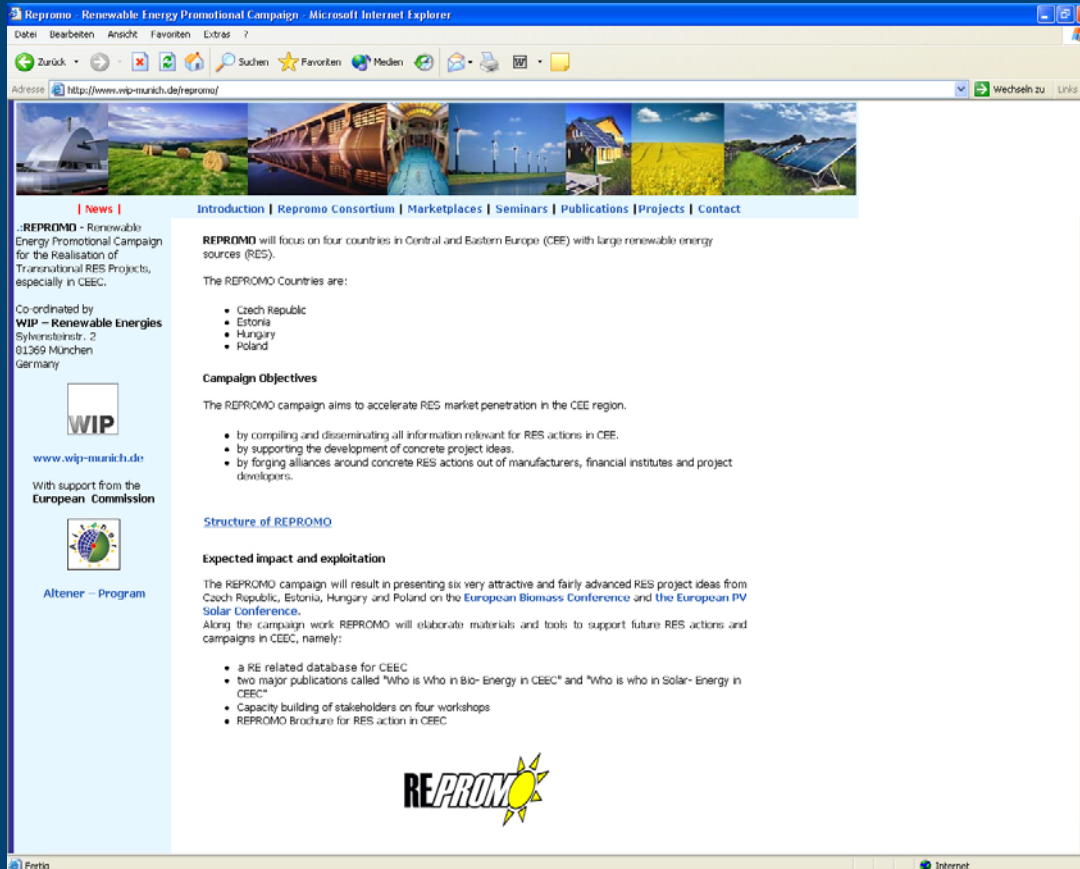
Repromo - Renewable Energy Promotional Campaign - Microsoft Internet Explorer

Datei Bearbeiten Ansicht Favoriten Extras ?

Zurück Suchen Favoriten Medien

Adresse http://www.wip-munich.de/repromo/ Wechseln zu Links

| News |

Introduction | Repromo Consortium | Marketplaces | Seminars | Publications | Projects | Contact

.:REPROMO - Renewable Energy Promotional Campaign for the Realisation of Transnational RES Projects, especially in CEEC.

Co-ordinated by
WIP – Renewable Energies
Sylvensteinstr. 2
81369 München
Germany

WIP

www.wip-munich.de

With support from the
European Commission

Altener – Program

REPROMO will focus on four countries in Central and Eastern Europe (CEE) with large renewable energy sources (RES).

The REPROMO Countries are:

- Czech Republic
- Estonia
- Hungary
- Poland

Campaign Objectives

The REPROMO campaign aims to accelerate RES market penetration in the CEE region.

- by compiling and disseminating all information relevant for RES actions in CEE.
- by supporting the development of concrete project ideas.
- by forging alliances around concrete RES actions out of manufacturers, financial institutes and project developers.

Structure of REPROMO

Expected impact and exploitation

The REPROMO campaign will result in presenting six very attractive and fairly advanced RES project ideas from Czech Republic, Estonia, Hungary and Poland on the European Biomass Conference and the European PV Solar Conference.
Along the campaign work REPROMO will elaborate materials and tools to support future RES actions and campaigns in CEEC, namely:

- a RE related database for CEEC
- two major publications called "Who is Who in Bio- Energy in CEEC" and "Who is who in Solar- Energy in CEEC"
- Capacity building of stakeholders on four workshops
- REPROMO Brochure for RES action in CEEC

REPROMO

Fertig

Internet